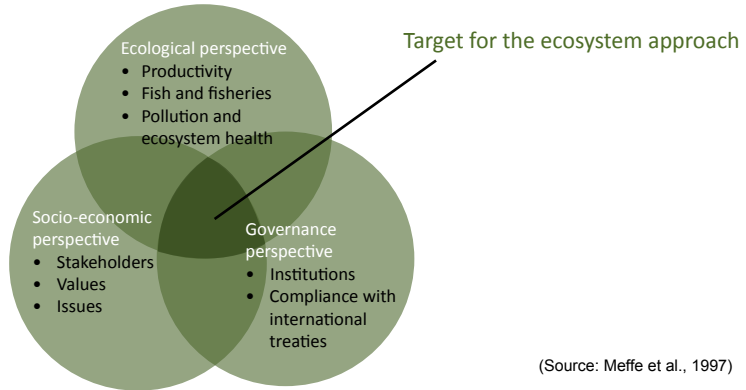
Ecological perspective
• Productivity
• Fish and fisheries
• Pollution and ecosystem health

Target for the ecosystem approach

Socio-economic perspective
• Stakeholders
• Values
• Issues

Governance perspective
• Institutions
• Compliance with international treaties

(Source: Meffe et al., 1997)